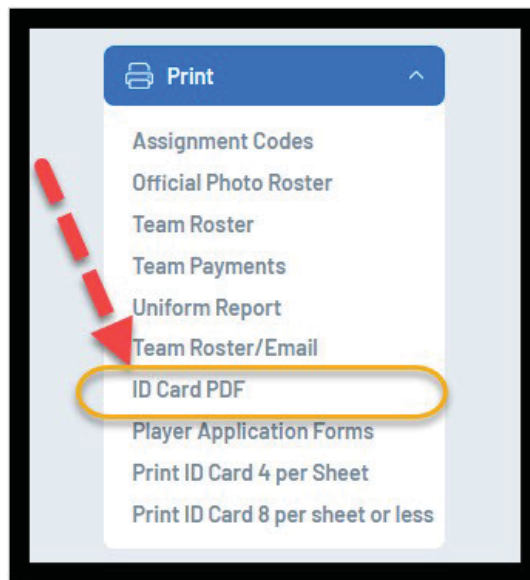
Print

Assignment Codes
Official Photo Roster
Team Roster
Team Payments
Uniform Report
Team Roster/Email
ID Card PDF
Player Application Forms
Print ID Card 4 per Sheet
Print ID Card 8 per sheet or less